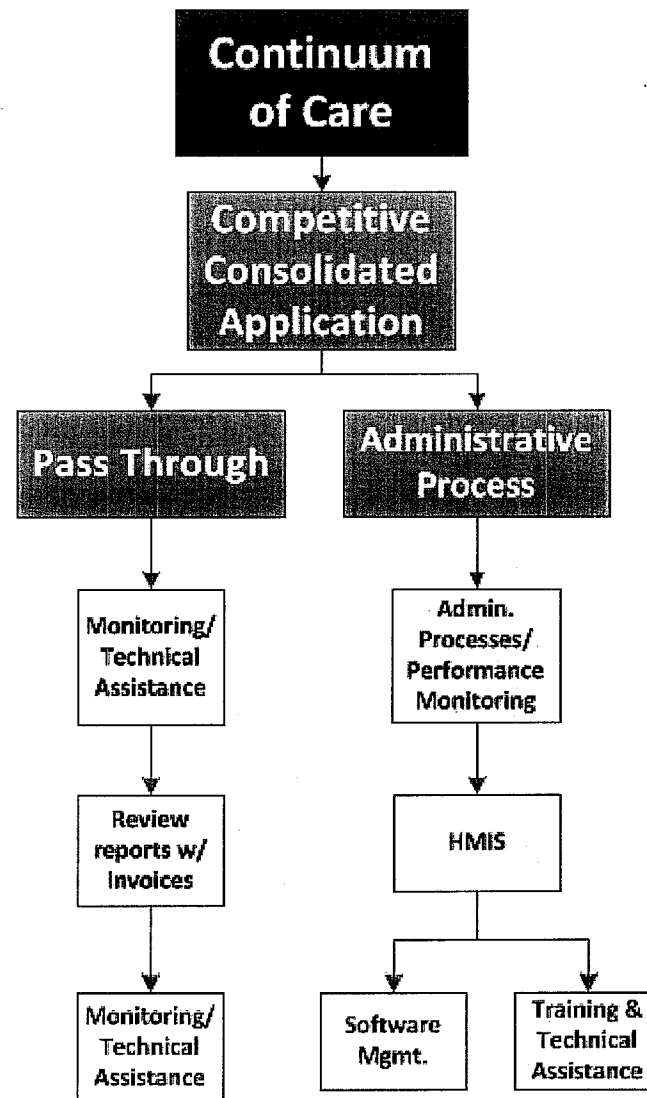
Continuum of Care

Competitive Consolidated Application

Pass Through

Monitoring/ Technical Assistance

Review reports w/ Invoices

Monitoring/ Technical Assistance

Administrative Process

Admin. Processes/ Performance Monitoring

HMIS

Software Mgmt.

Training & Technical Assistance